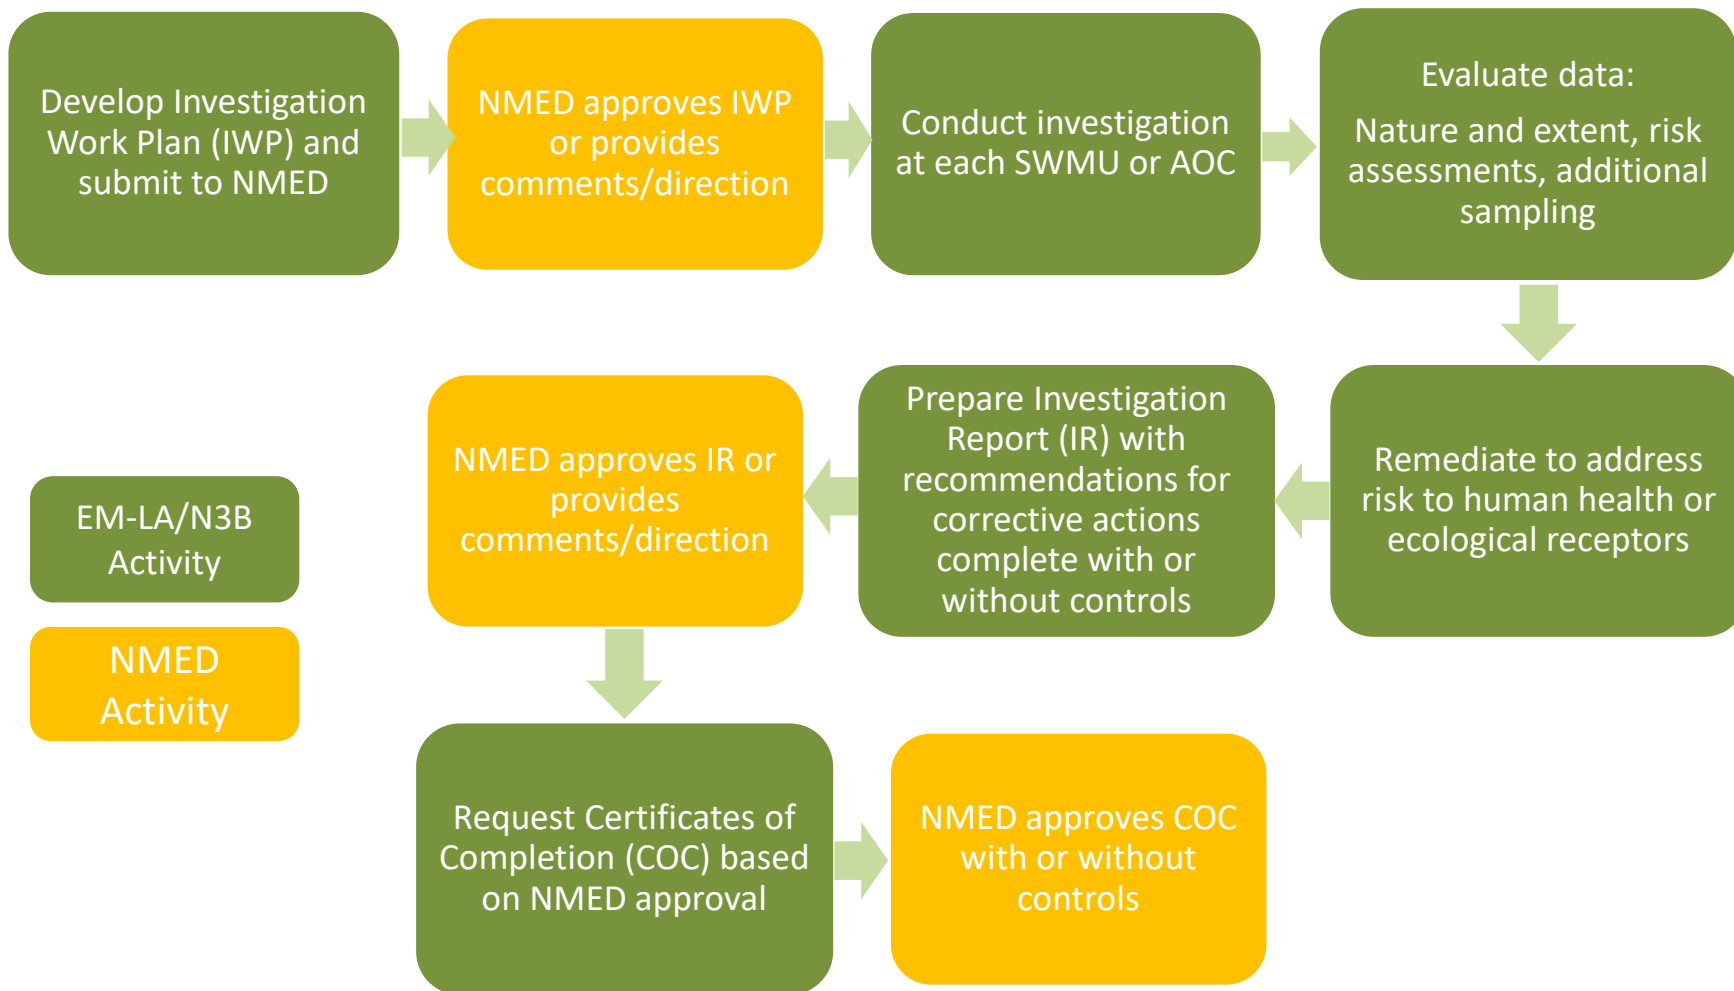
Develop Investigation Work Plan (IWP) and submit to NMED

NMED approves IWP or provides comments/direction

Conduct investigation at each SWMU or AOC

Evaluate data:

Nature and extent, risk assessments, additional sampling

Remediate to address risk to human health or ecological receptors

Prepare Investigation Report (IR) with recommendations for corrective actions complete with or without controls

NMED approves IR or provides comments/direction

EM-LA/N3B Activity

NMED Activity

Request Certificates of Completion (COC) based on NMED approval

NMED approves COC with or without controls